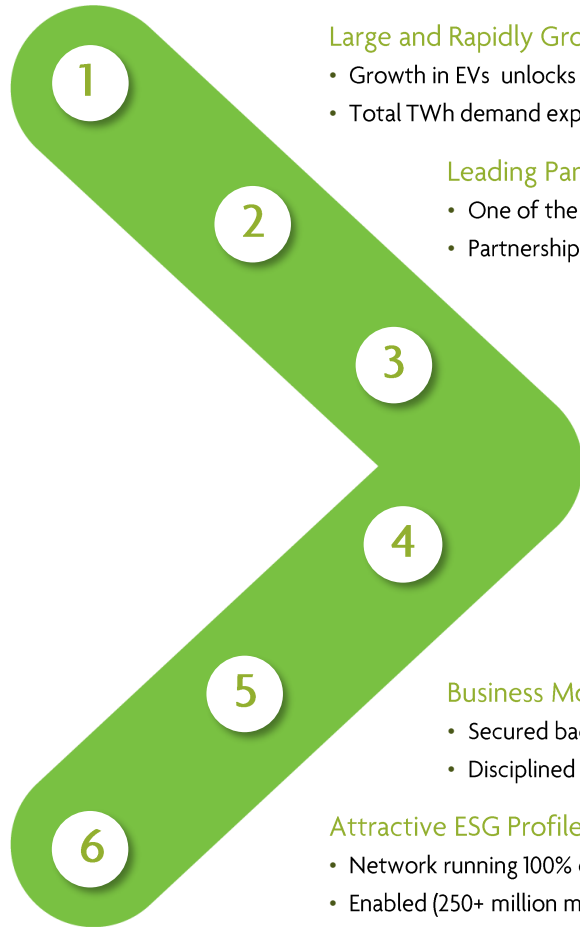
1

2

3

4

5

6

Large and Rapidly Gro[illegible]

• Growth in EVs unlocks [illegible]

• Total TWh demand exp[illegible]

Leading Par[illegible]

• One of the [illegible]

• Partnership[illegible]

Business Mo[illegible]

• Secured ba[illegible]

• Disciplined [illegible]

Attractive ESG Profile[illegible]

• Network running 100% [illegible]

• Enabled (250+ million m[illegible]